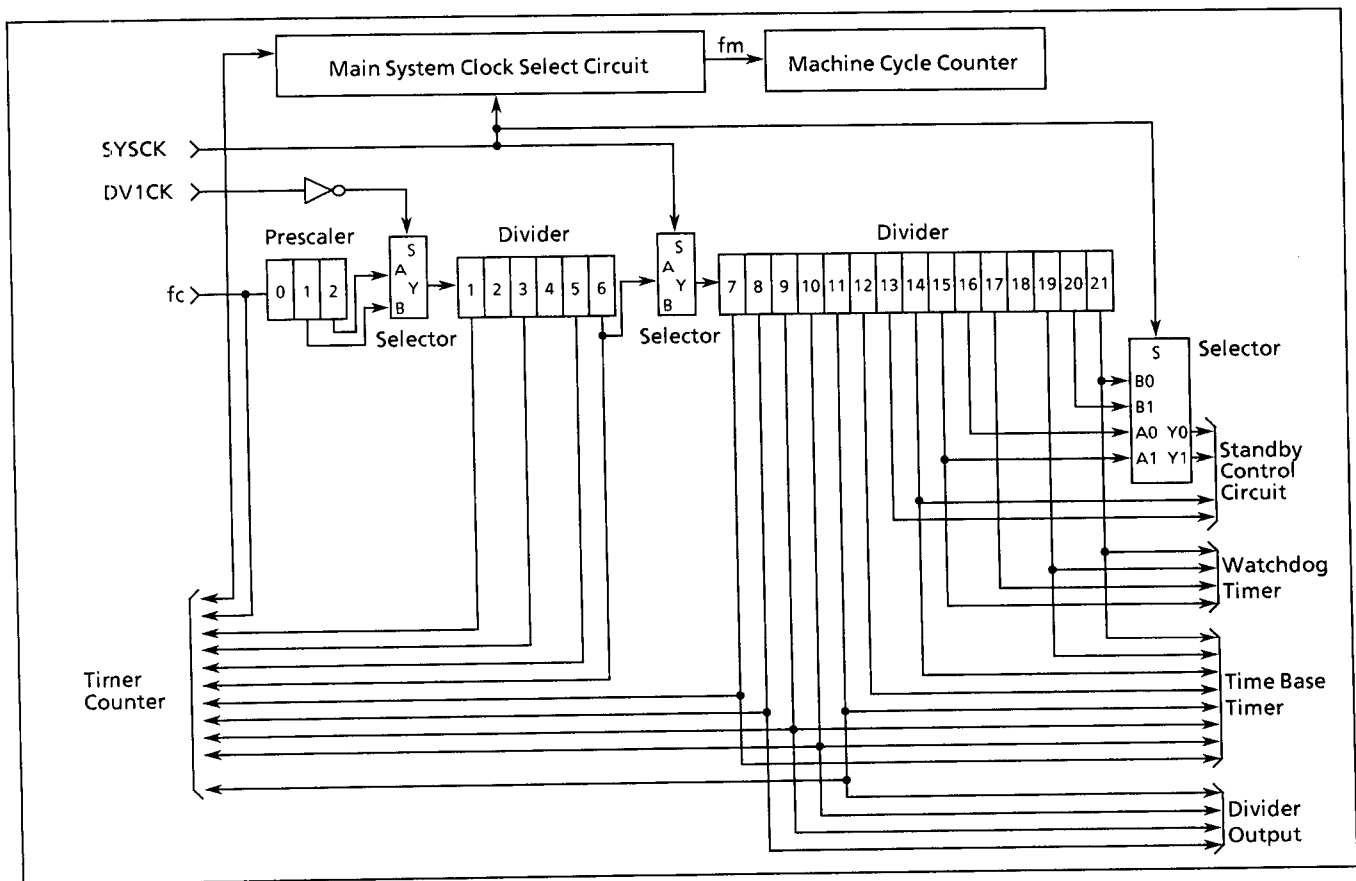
Main System Clock Select Circuit
fm
Machine Cycle Counter

SYSCK
DV1CK
fc

Prescaler
0 1 2
S
A
Y
B
Selector

Divider
1 2 3 4 5 6
S
A
Y
B
Selector

Divider
7 8 9 10 11 12 13 14 15 16 17 18 19 20 21

S
Selector
B0
B1
A0 Y0
A1 Y1

Standby Control Circuit
Watchdog Timer
Time Base Timer
Divider Output

Timer Counter